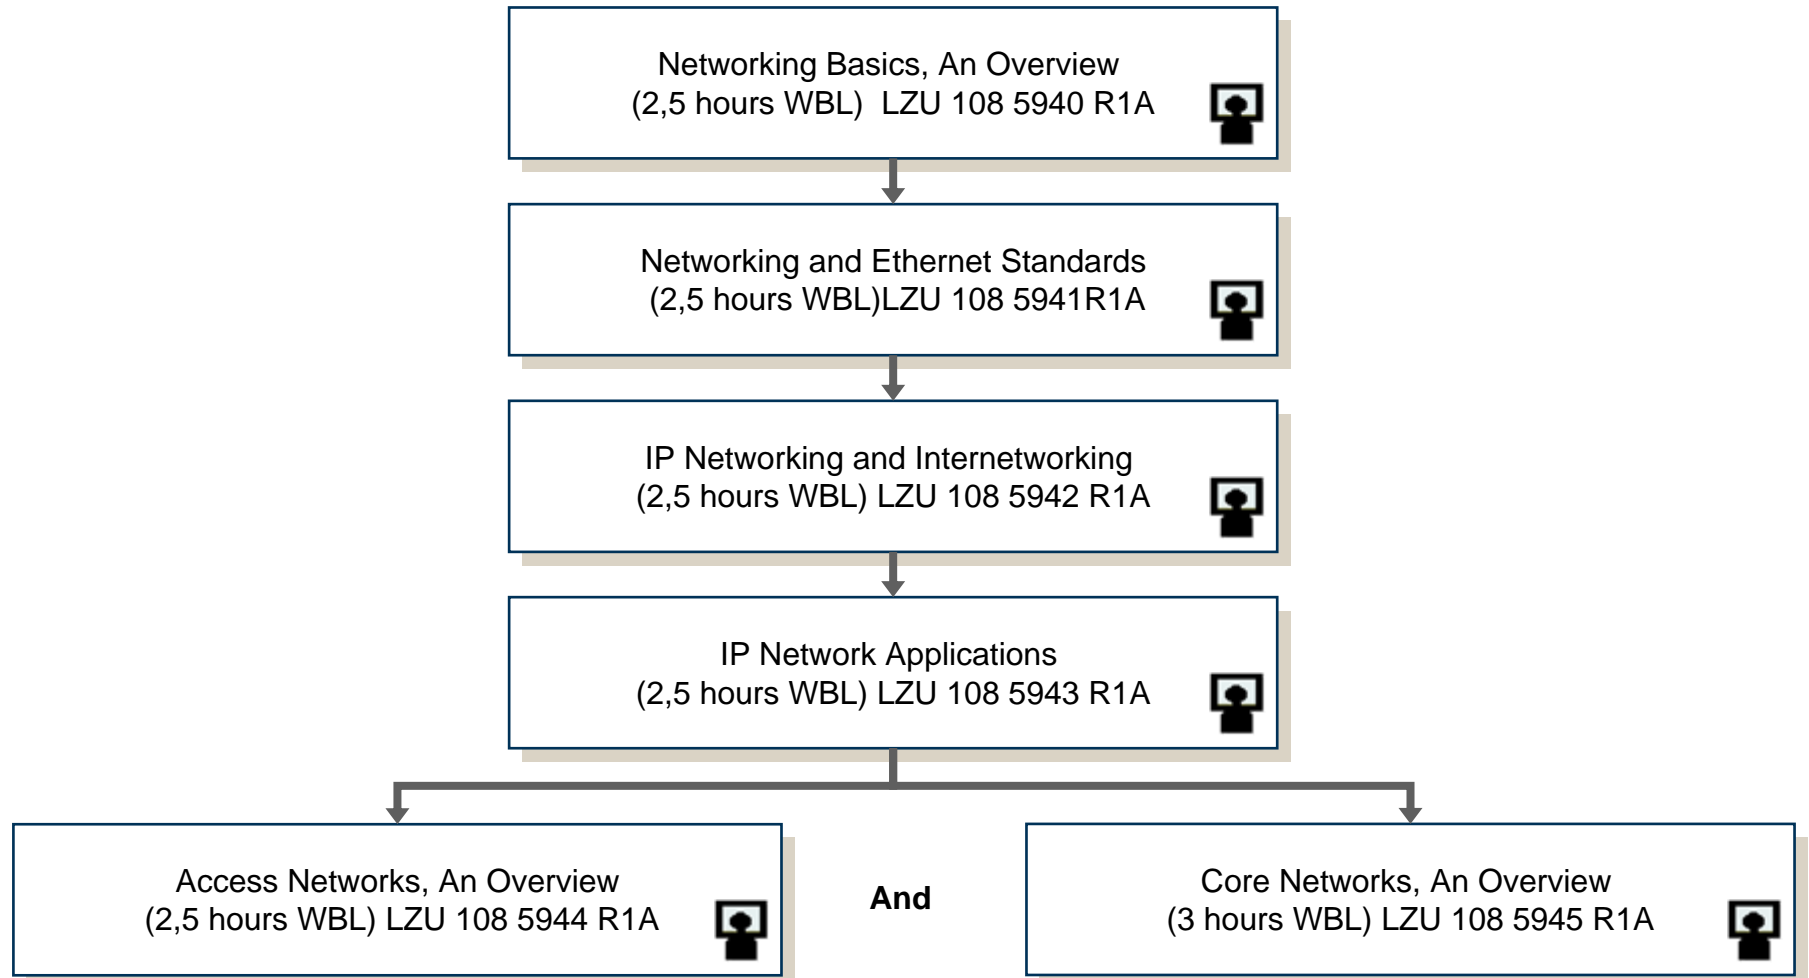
Networking Basics, An Overview
(2,5 hours WBL) LZU 108 5940 R1A

Networking and Ethernet Standards
(2,5 hours WBL)LZU 108 5941R1A

IP Networking and Internetworking
(2,5 hours WBL) LZU 108 5942 R1A

IP Network Applications
(2,5 hours WBL) LZU 108 5943 R1A

Access Networks, An Overview
(2,5 hours WBL) LZU 108 5944 R1A

And

Core Networks, An Overview
(3 hours WBL) LZU 108 5945 R1A